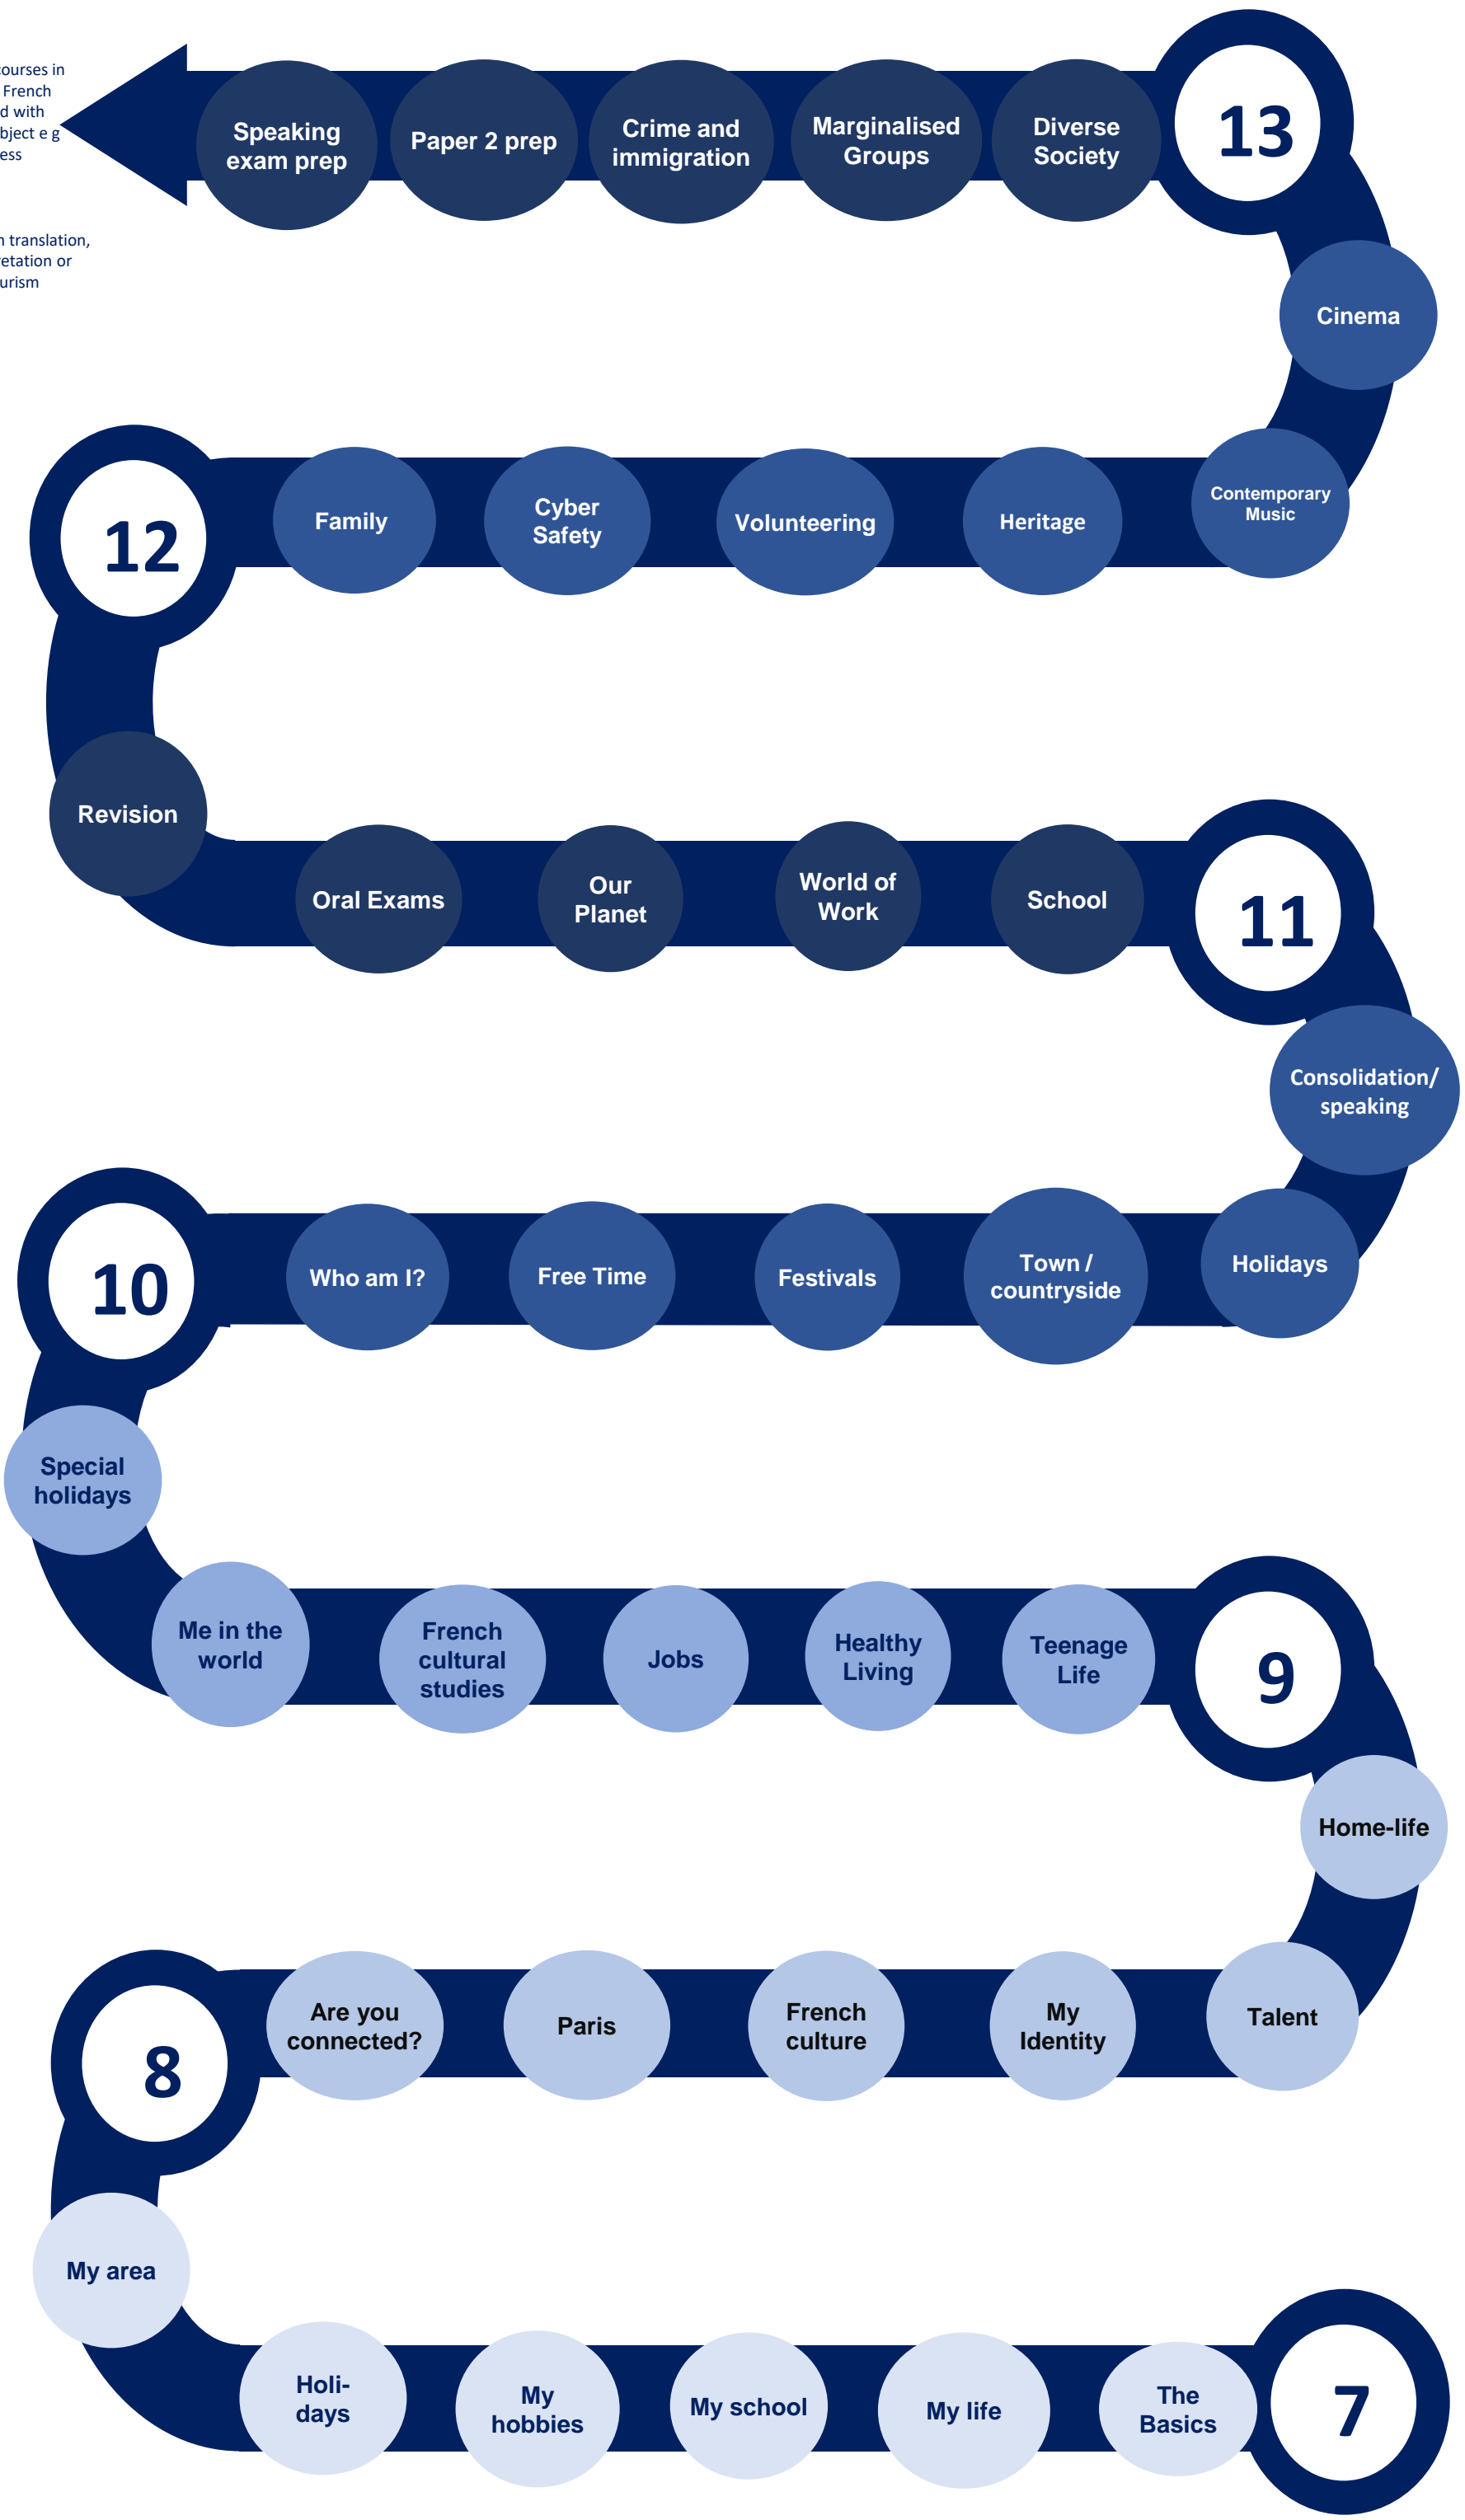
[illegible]ourses in
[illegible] French
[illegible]d with
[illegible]bject e g
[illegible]ess

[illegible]n translation,
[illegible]etation or
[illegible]urism

Speaking exam prep

Paper 2 prep

Crime and immigration

Marginalised Groups

Diverse Society

13

Cinema

Contemporary Music

Heritage

Volunteering

Cyber Safety

Family

12

Revision

Oral Exams

Our Planet

World of Work

School

11

Consolidation/ speaking

Holidays

Town / countryside

Festivals

Free Time

Who am I?

10

Special holidays

Me in the world

French cultural studies

Jobs

Healthy Living

Teenage Life

9

Home-life

Talent

My Identity

French culture

Paris

Are you connected?

8

My area

Holi-days

My hobbies

My school

My life

The Basics

7